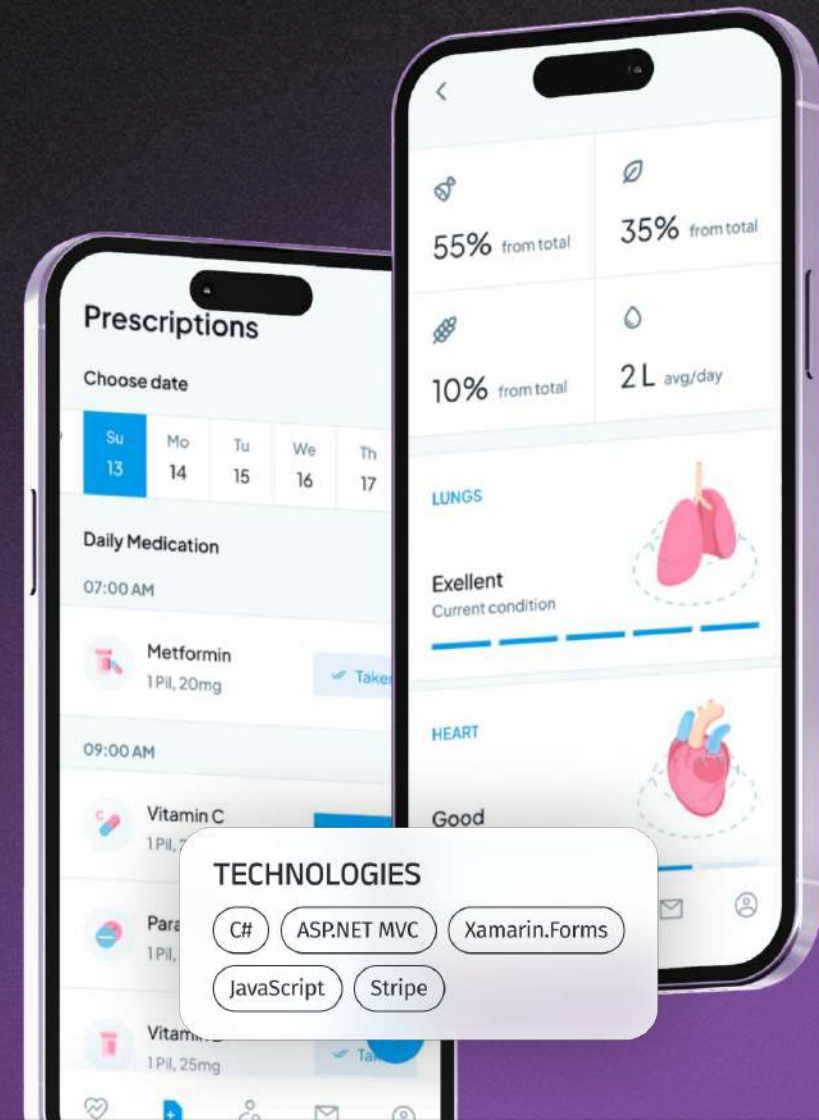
Prescriptions

Choose date

Su 13
Mo 14
Tu 15
We 16
Th 17

Daily Medication

07:00 AM

Metformin
1 Pil, 20mg
Taken

09:00 AM

Vitamin C
1 Pil, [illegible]

Para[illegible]
1 Pil, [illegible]

Vitam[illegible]
1 Pil, 25mg
Ta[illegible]

55% from total
35% from total
10% from total
2 L avg/day

LUNGS
Exellent
Current condition

HEART
Good

TECHNOLOGIES
C#
ASP.NET MVC
Xamarin.Forms
JavaScript
Stripe